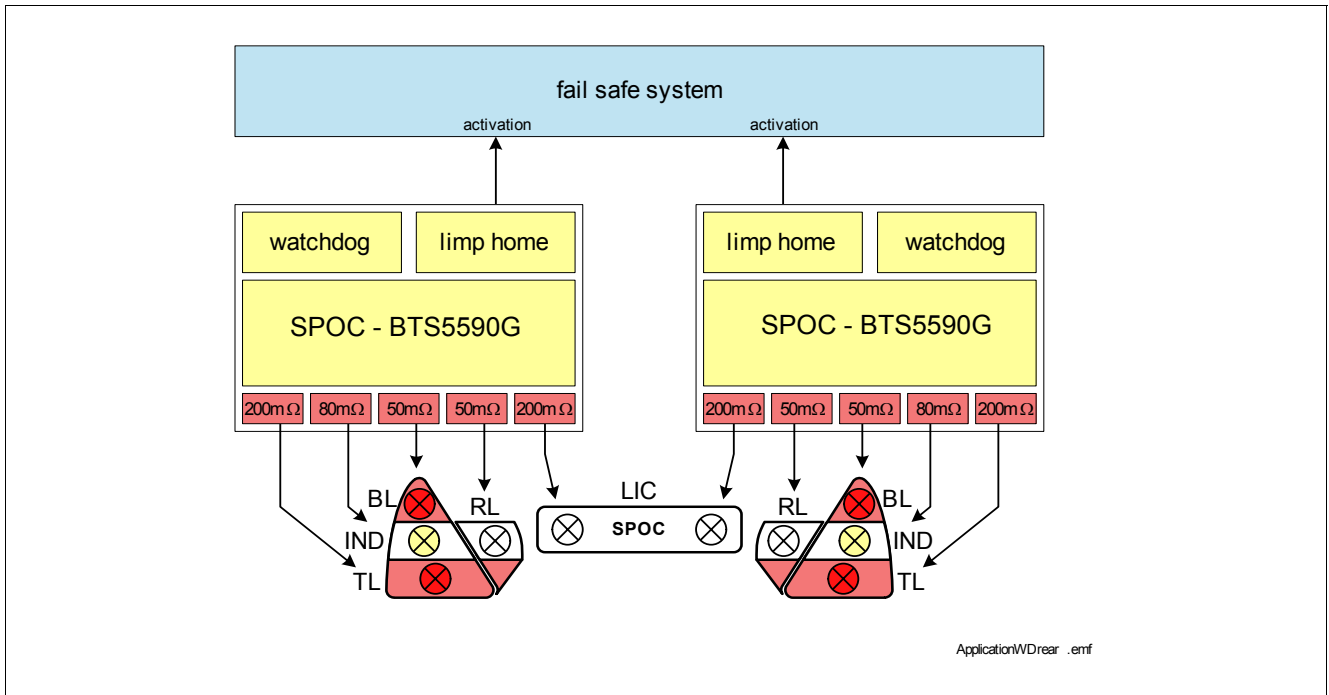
fail safe system

activation

activation

watchdog

limp home

SPOC - BTS5590G

200m$\Omega$ 80m$\Omega$ 50m$\Omega$ 50m$\Omega$ 200m$\Omega$

limp home

watchdog

SPOC - BTS5590G

200m$\Omega$ 50m$\Omega$ 50m$\Omega$ 80m$\Omega$ 200m$\Omega$

BL

IND

TL

RL

LIC

SPOC

RL

BL

IND

TL

ApplicationWDrear .emf